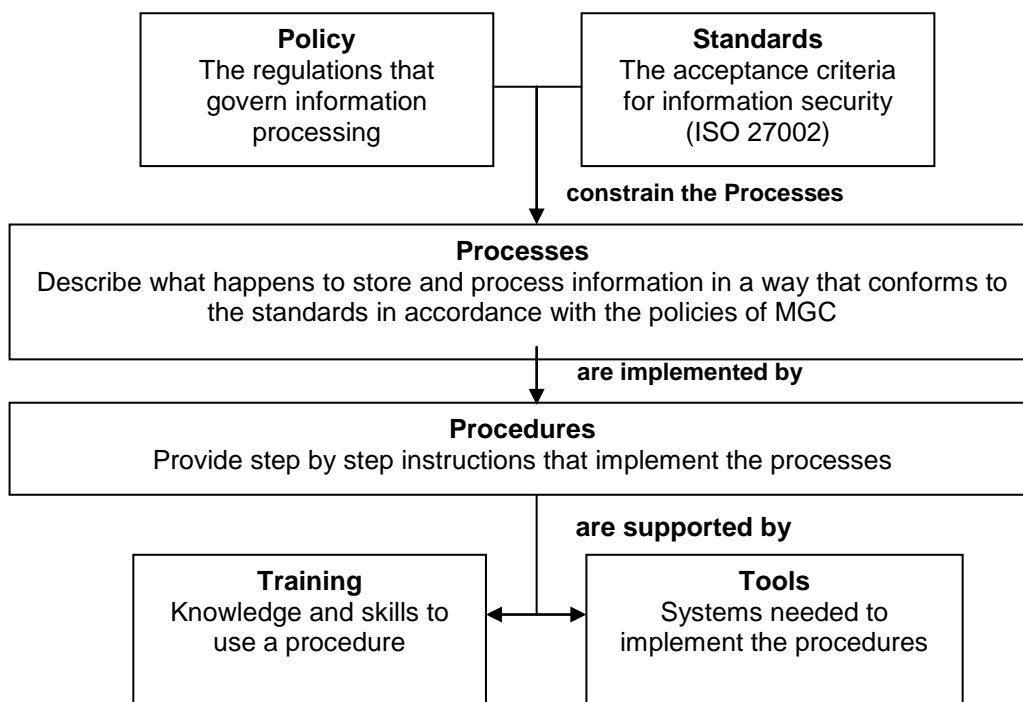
**Policy**
The regulations that govern information processing

**Standards**
The acceptance criteria for information security (ISO 27002)

**constrain the Processes**

**Processes**
Describe what happens to store and process information in a way that conforms to the standards in accordance with the policies of MGC

**are implemented by**

**Procedures**
Provide step by step instructions that implement the processes

**are supported by**

**Training**
Knowledge and skills to use a procedure

**Tools**
Systems needed to implement the procedures